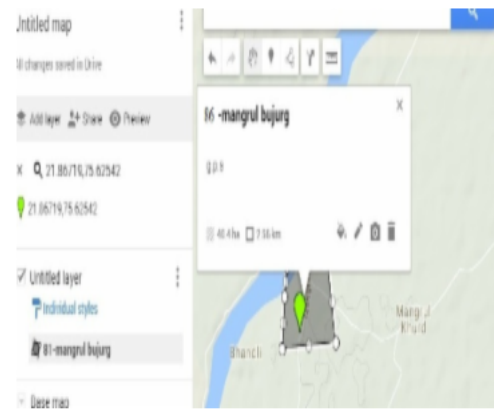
Untitled map

All changes saved in Drive

Add layer Share Preview

× 21.86716,75.62542

21.86719,75.62542

Untitled layer

Individual styles

81-mangrul bujurg

Base map

86 -mangrul bujurg

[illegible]

40.4 ha 2.56 km

Mangrul Khurd

Bhandli